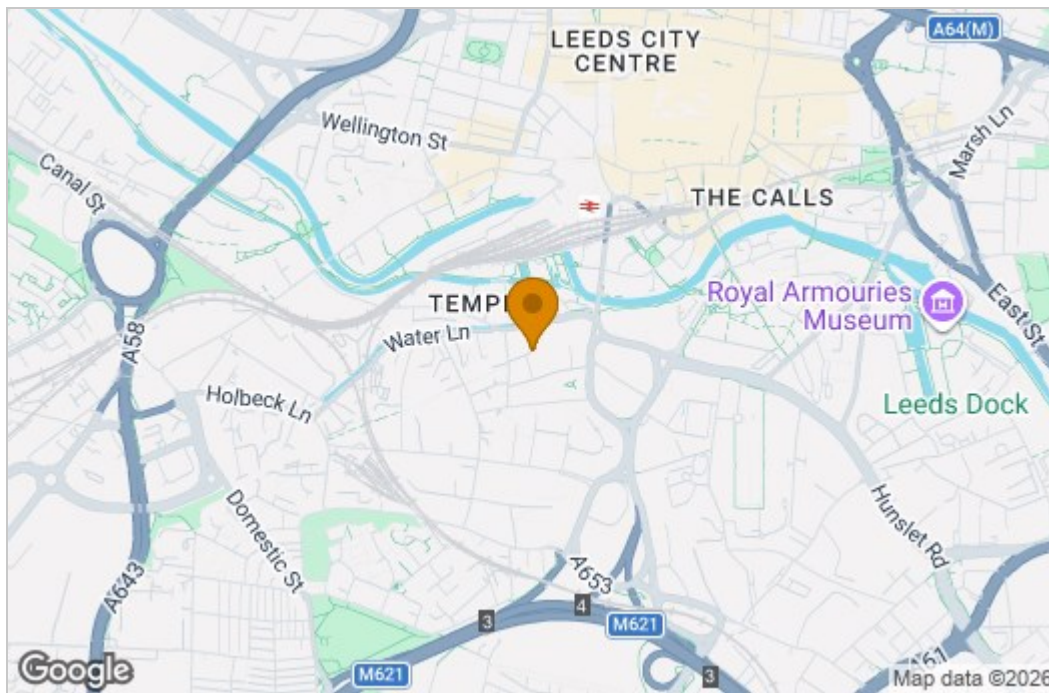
A64(M)

LEEDS CITY CENTRE

Wellington St

Marsh Ln

Canal St

THE CALLS

TEMP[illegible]

Royal Armouries Museum

East St

Water Ln

A58

Holbeck Ln

Leeds Dock

Domestic St

Hunslet Rd

A643

A653

3

4

M621

M621

3

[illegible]61

Google

Map data ©2026